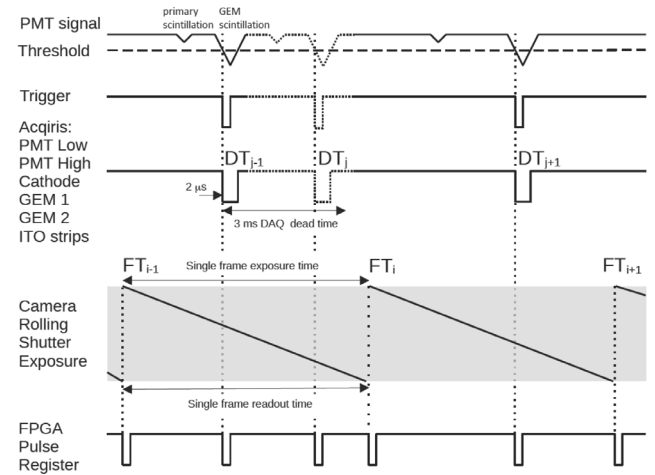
PMT signal
primary scintillation
GEM scintillation
Threshold
Trigger
Acqiris: PMT Low PMT High Cathode GEM 1 GEM 2 ITO strips
$DT_{j-1}$
$DT_j$
$DT_{j+1}$
2 μs
3 ms DAQ dead time
$FT_{i-1}$
$FT_i$
$FT_{i+1}$
Single frame exposure time
Camera Rolling Shutter Exposure
Single frame readout time
FPGA Pulse Register